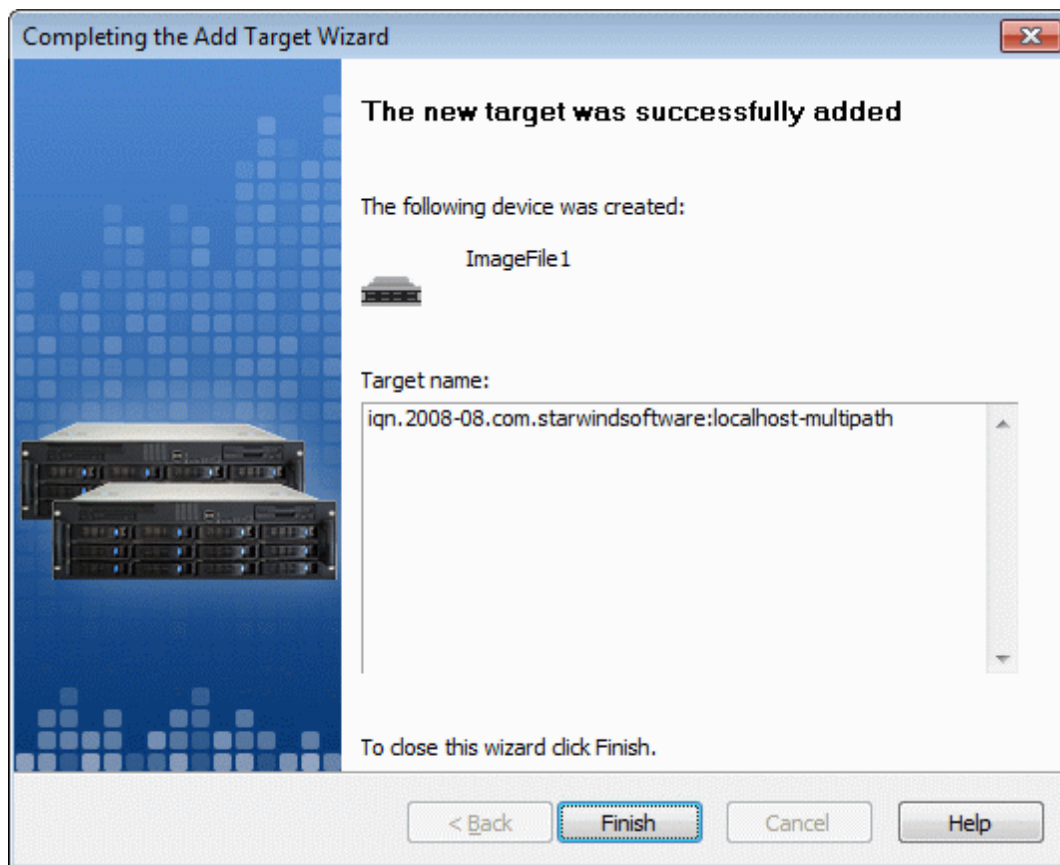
Completing the Add Target Wizard

The new target was successfully added

The following device was created:

ImageFile1

Target name:

iqn.2008-08.com.starwindsoftware:localhost-multipath

To close this wizard click Finish.

< Back

Finish

Cancel

Help